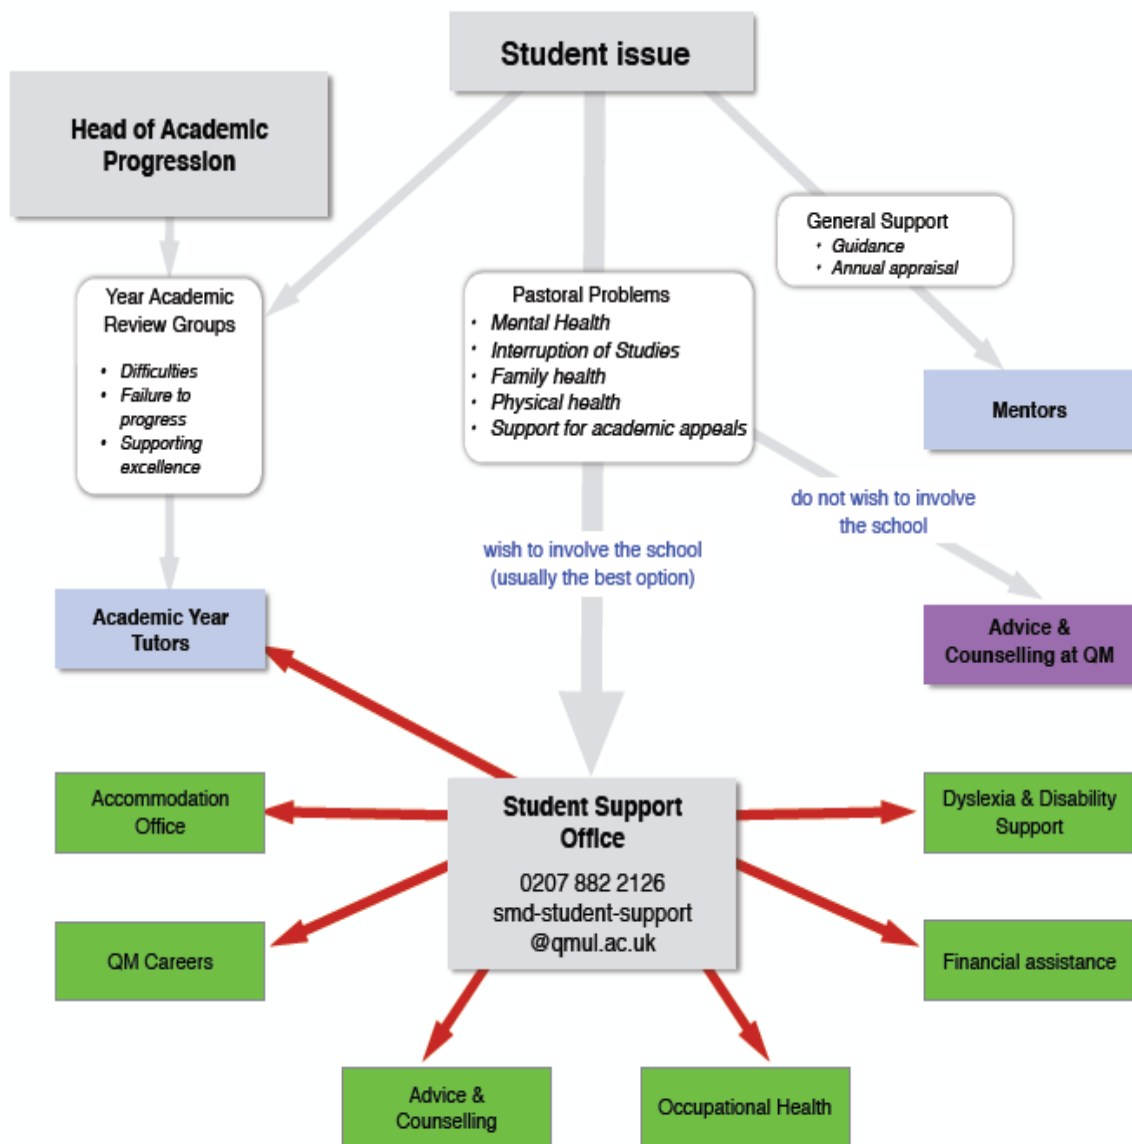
Student issue

Head of Academic Progression

General Support
- Guidance
- Annual appraisal

Year Academic Review Groups
- Difficulties
- Failure to progress
- Supporting excellence

Pastoral Problems
- Mental Health
- Interruption of Studies
- Family health
- Physical health
- Support for academic appeals

Mentors

do not wish to involve the school

wish to involve the school (usually the best option)

Academic Year Tutors

Advice & Counselling at QM

Accommodation Office

Student Support Office
0207 882 2126
smd-student-support
@qmul.ac.uk

Dyslexia & Disability Support

QM Careers

Financial assistance

Advice & Counselling

Occupational Health